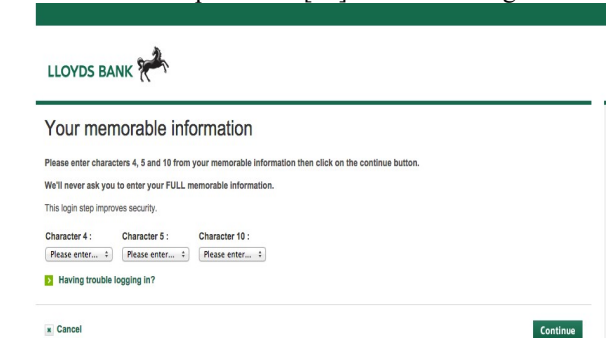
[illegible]

LLOYDS BANK

Your memorable information

Please enter characters 4, 5 and 10 from your memorable information then click on the continue button.

We'll never ask you to enter your FULL memorable information.

This login step improves security.

Character 4 : Character 5 : Character 10 :

Please enter... Please enter... Please enter...

Having trouble logging in?

Cancel

Continue